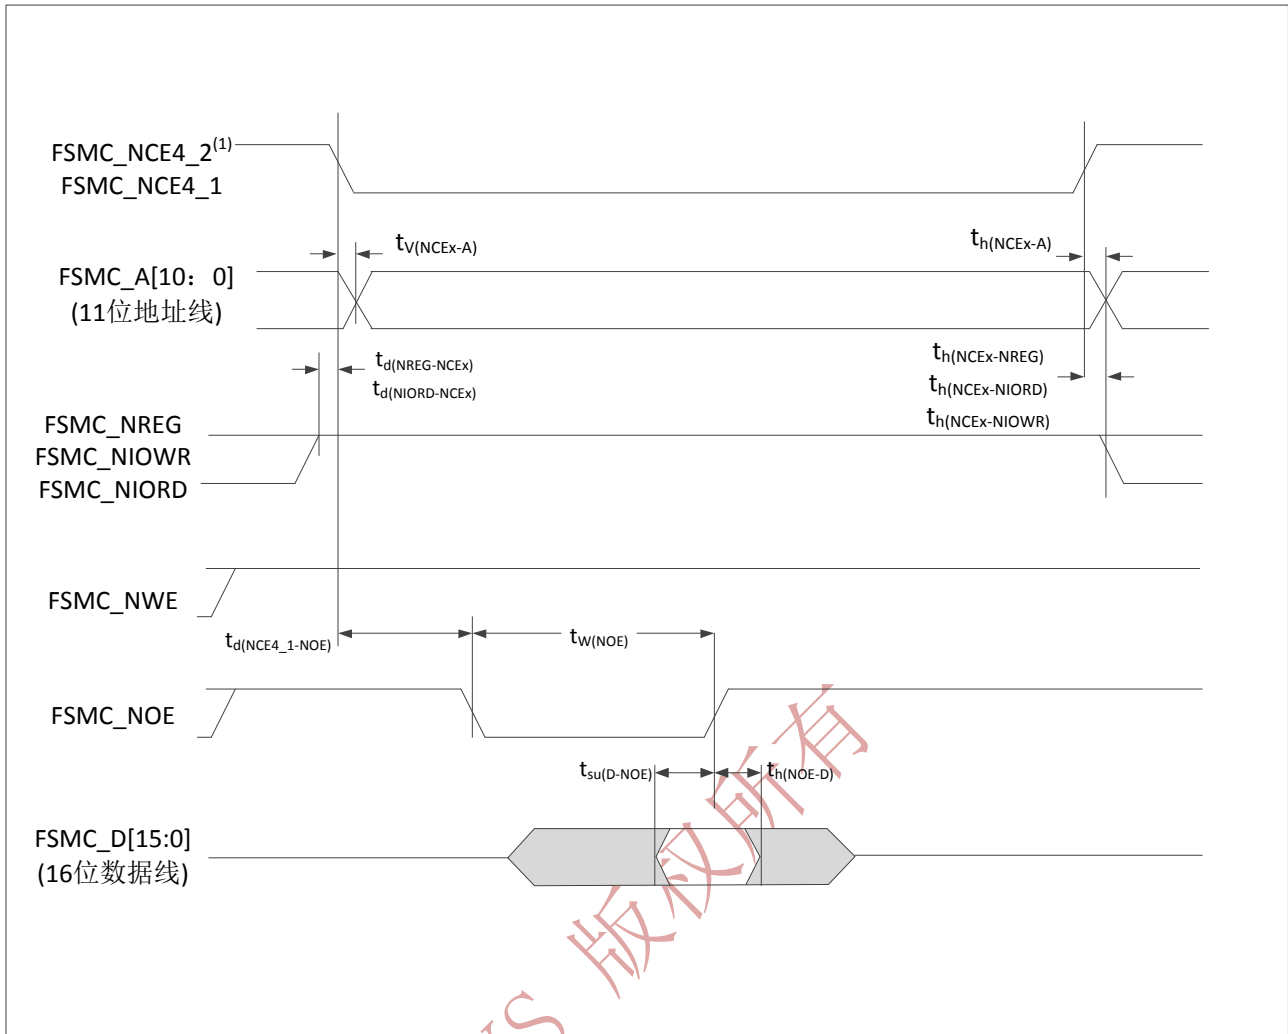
FSMC_NCE4_2$^{(1)}$
FSMC_NCE4_1

$t_{V(NCEx-A)}$

$t_{h(NCEx-A)}$

FSMC_A[10：0]
(11位地址线)

$t_{d(NREG-NCEx)}$
$t_{d(NIORD-NCEx)}$

$t_{h(NCEx-NREG)}$
$t_{h(NCEx-NIORD)}$
$t_{h(NCEx-NIOWR)}$

FSMC_NREG
FSMC_NIOWR
FSMC_NIORD

FSMC_NWE

$t_{d(NCE4\_1-NOE)}$

$t_{W(NOE)}$

FSMC_NOE

$t_{su(D-NOE)}$

$t_{h(NOE-D)}$

FSMC_D[15:0]
(16位数据线)

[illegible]S 版权所有